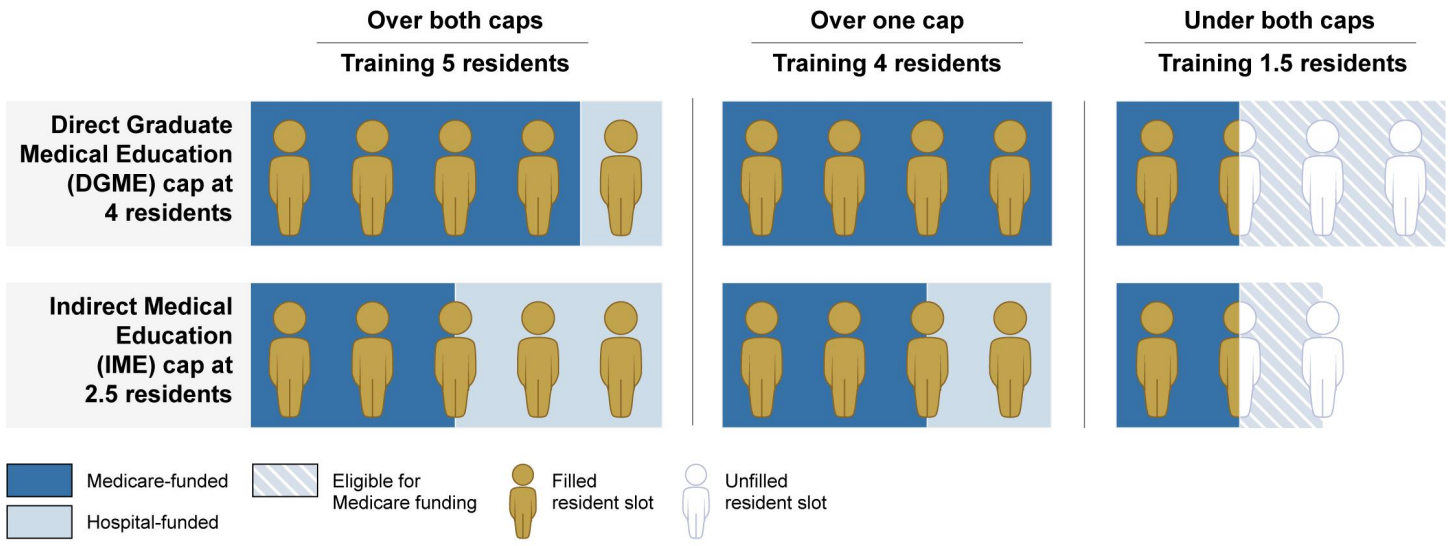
Over both caps

Training 5 residents

Over one cap

Training 4 residents

Under both caps

Training 1.5 residents

Direct Graduate Medical Education (DGME) cap at 4 residents

Indirect Medical Education (IME) cap at 2.5 residents

Medicare-funded

Hospital-funded

Eligible for Medicare funding

Filled resident slot

Unfilled resident slot